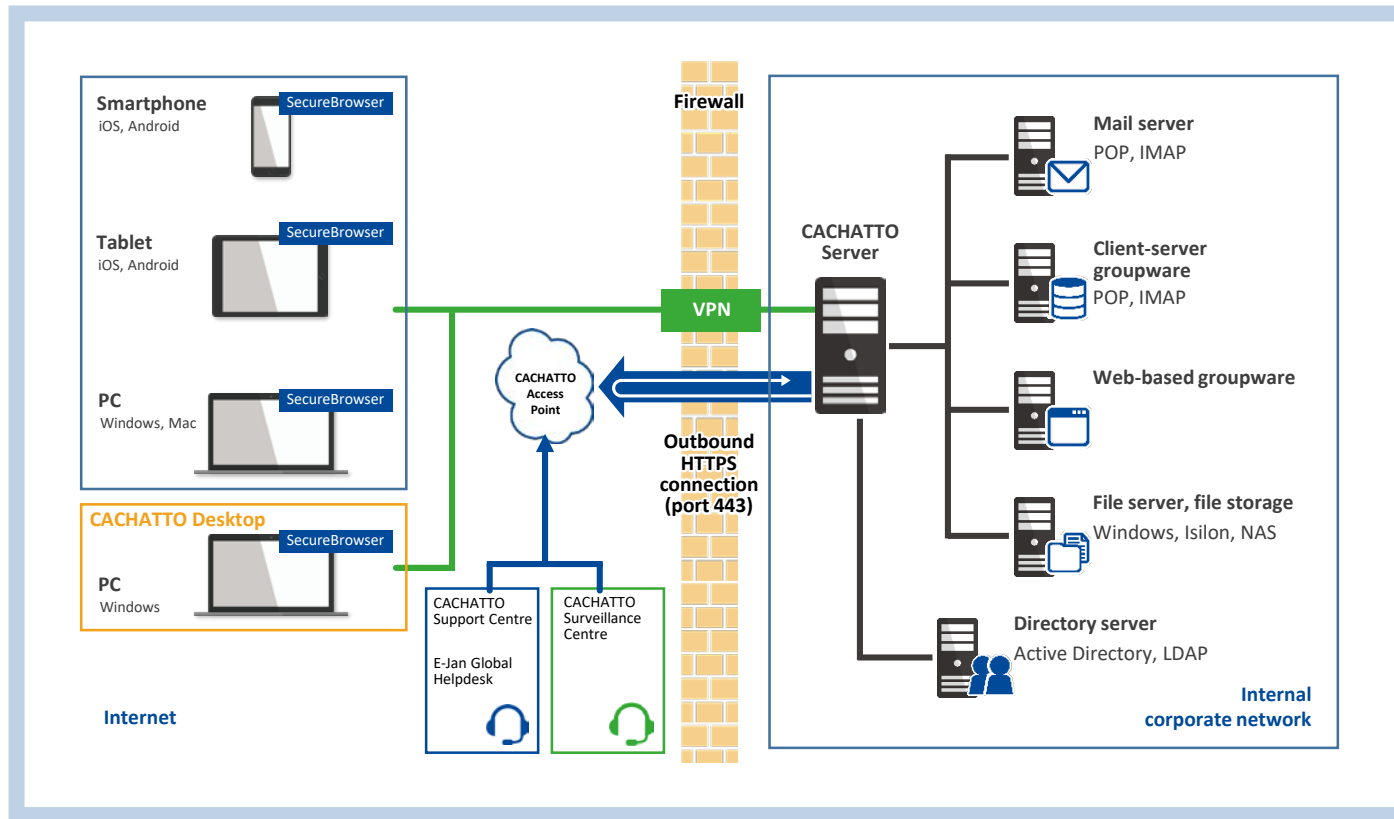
Smartphone
iOS, Android
SecureBrowser

Tablet
iOS, Android
SecureBrowser

PC
Windows, Mac
SecureBrowser

CACHATTO Desktop
SecureBrowser
PC
Windows

Internet

CACHATTO Access Point

CACHATTO Support Centre

E-Jan Global Helpdesk

CACHATTO Surveillance Centre

Firewall

VPN

Outbound HTTPS connection (port 443)

CACHATTO Server

Mail server
POP, IMAP

Client-server groupware
POP, IMAP

Web-based groupware

File server, file storage
Windows, Isilon, NAS

Directory server
Active Directory, LDAP

Internal corporate network